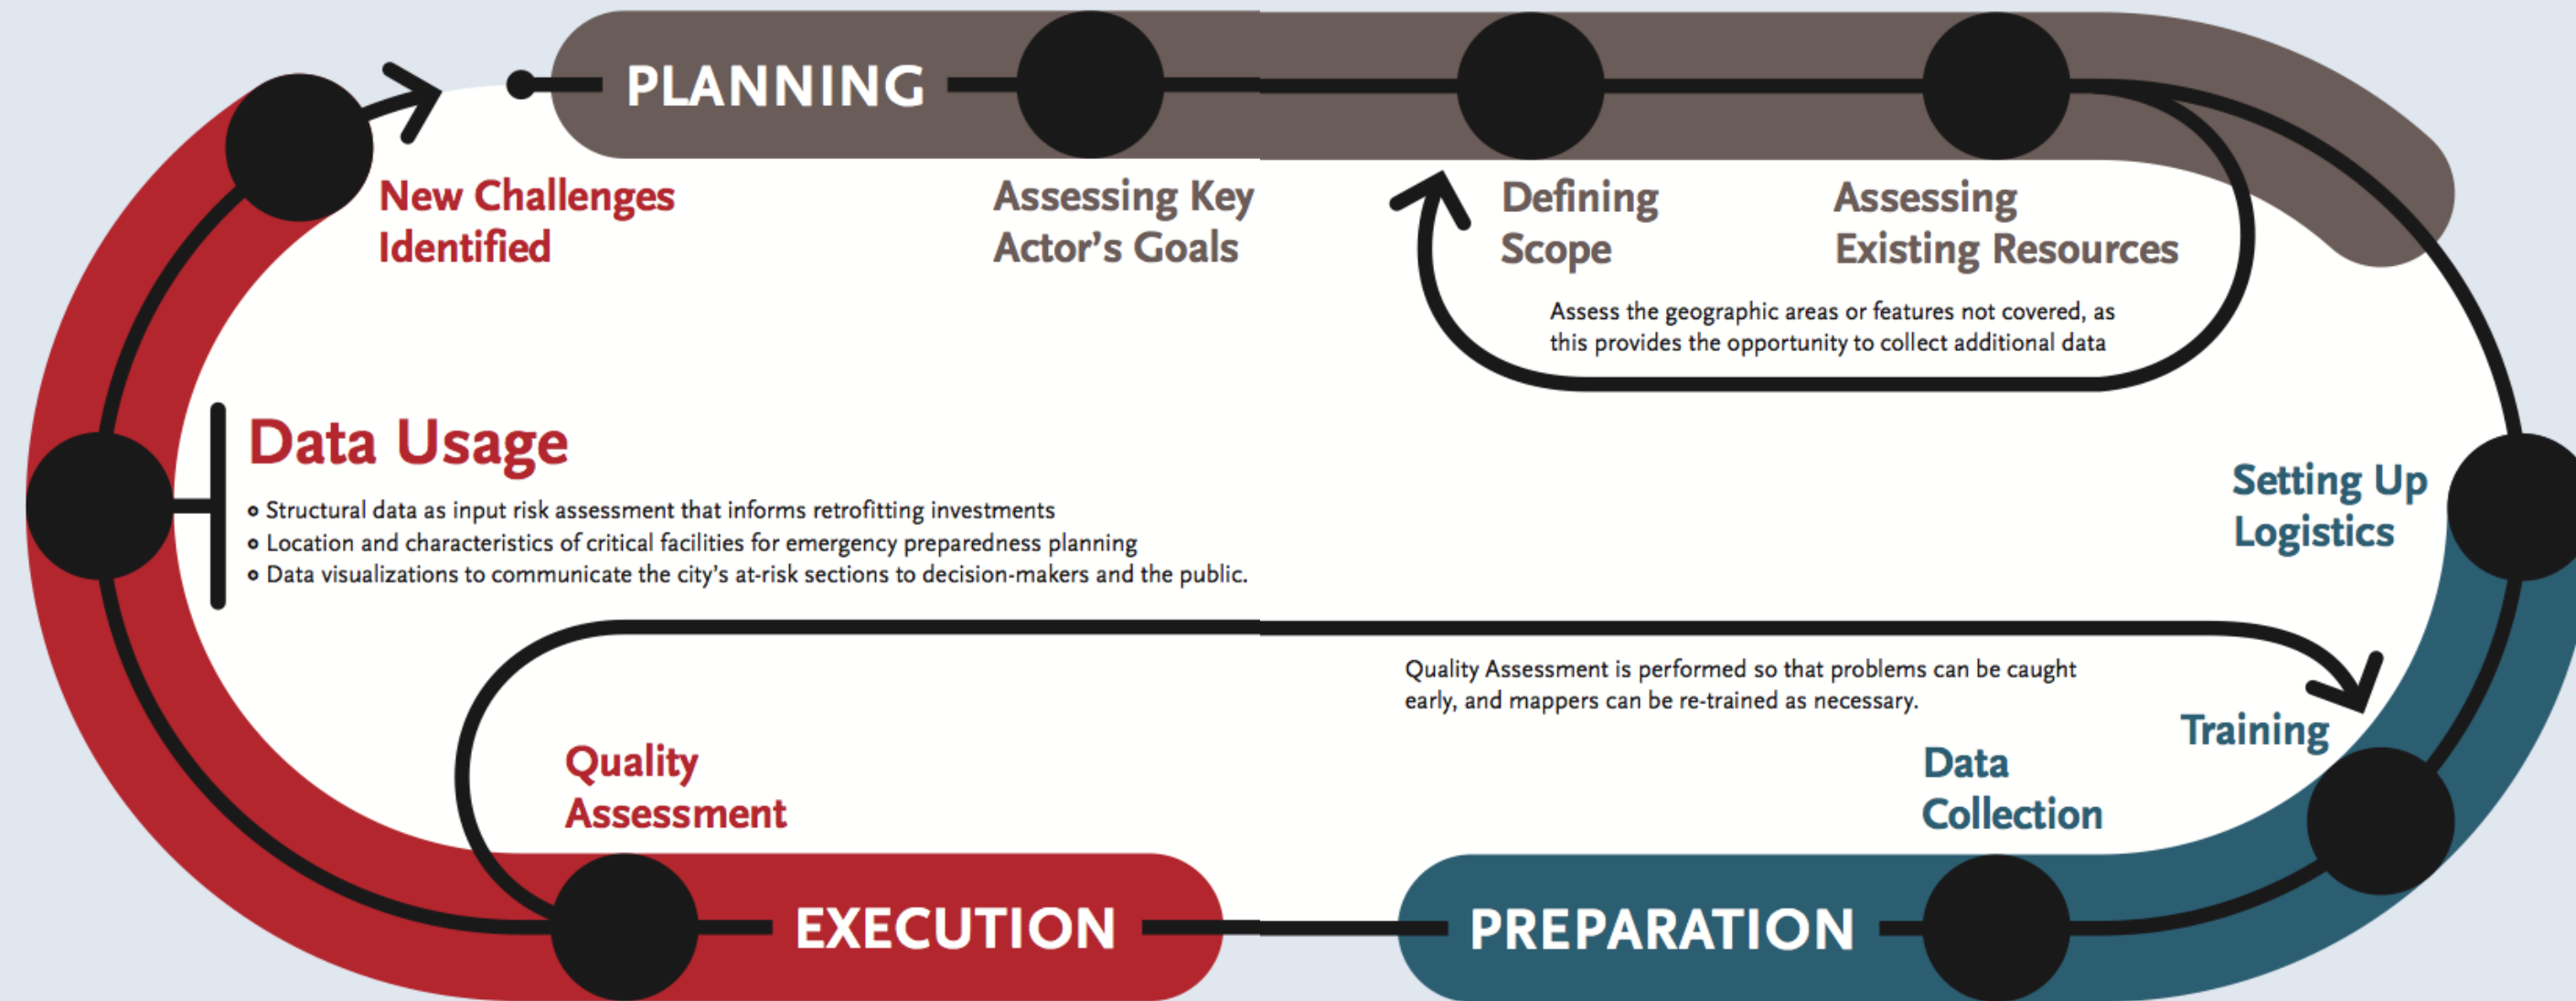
PLANNING

New Challenges Identified

Assessing Key Actor's Goals

Defining Scope

Assessing Existing Resources

Assess the geographic areas or features not covered, as this provides the opportunity to collect additional data

Data Usage

- Structural data as input risk assessment that informs retrofitting investments
- Location and characteristics of critical facilities for emergency preparedness planning
- Data visualizations to communicate the city's at-risk sections to decision-makers and the public.

Setting Up Logistics

Quality Assessment is performed so that problems can be caught early, and mappers can be re-trained as necessary.

Training

Quality Assessment

Data Collection

EXECUTION

PREPARATION